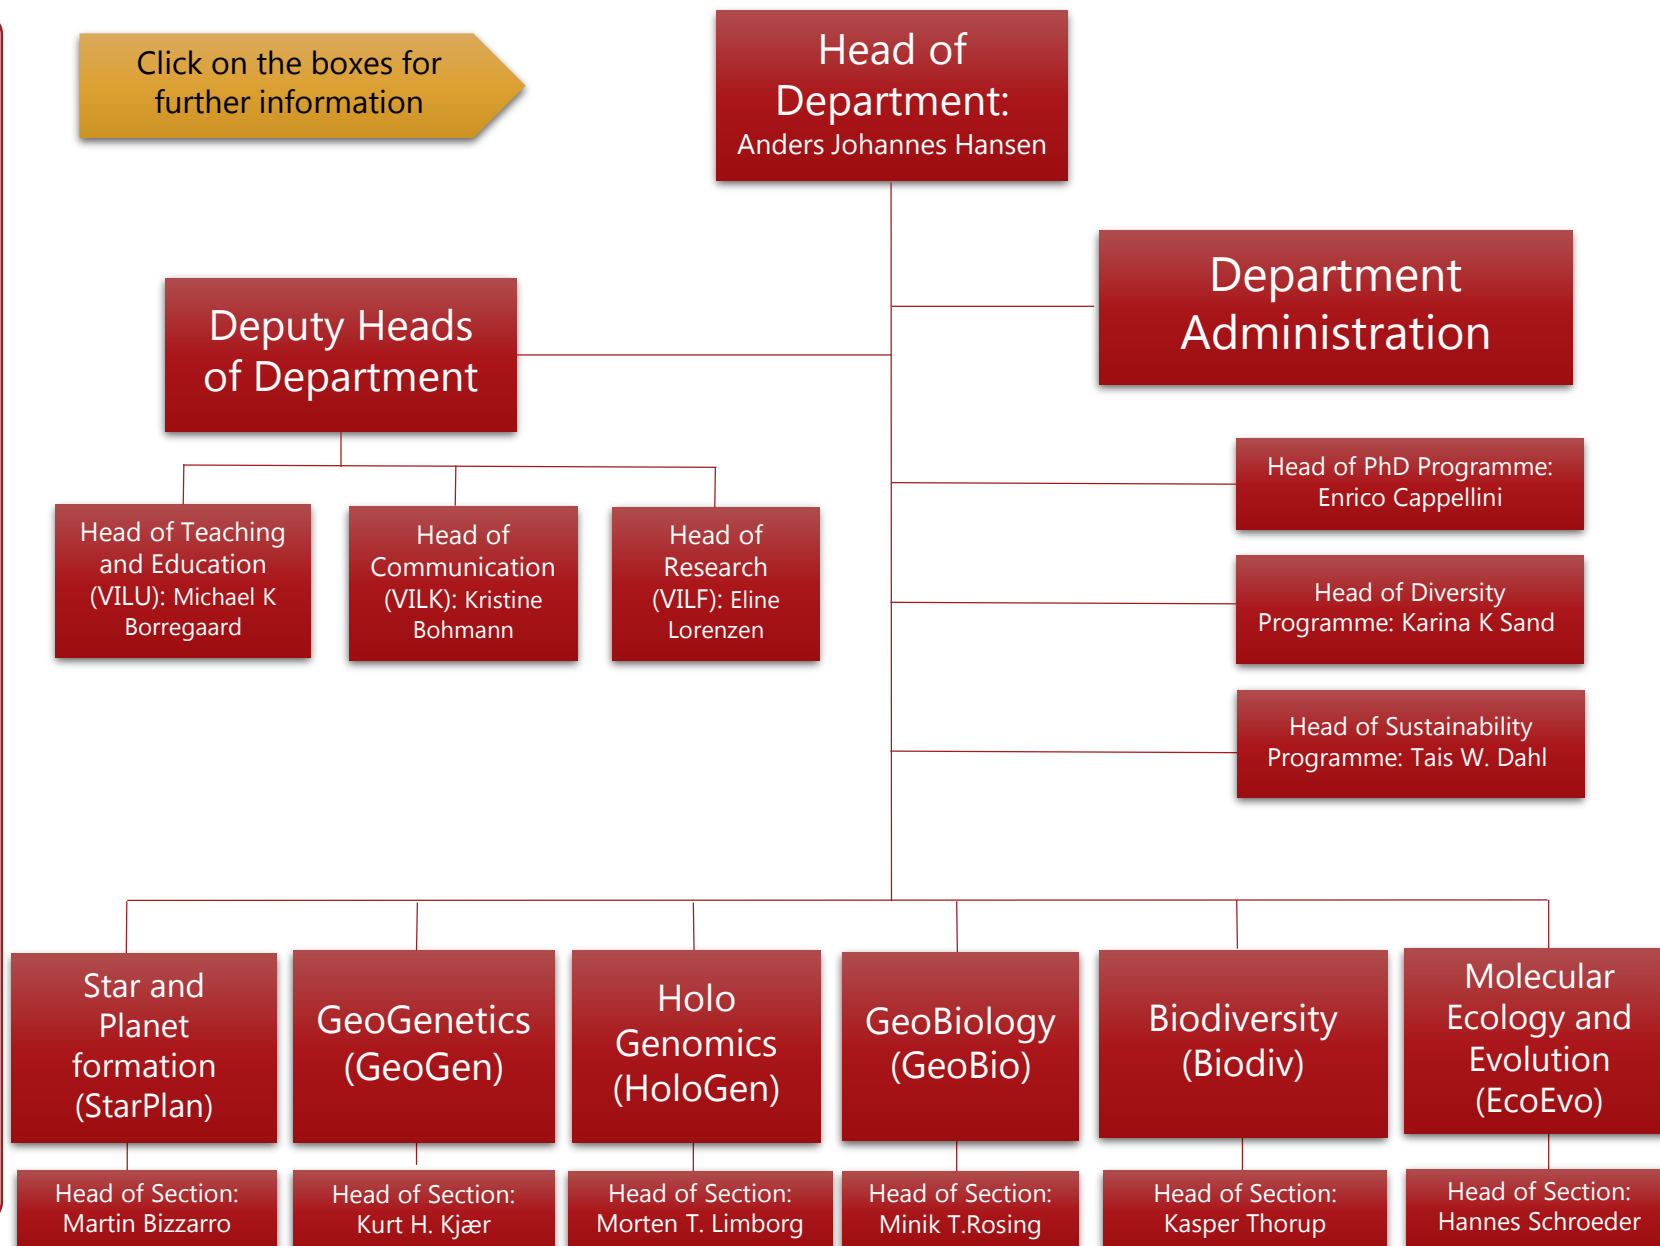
Click on the boxes for further information

Head of Department:
Anders Johannes Hansen

Department Administration

Deputy Heads of Department

Head of Teaching and Education (VILU): Michael K Borregaard

Head of Communication (VILK): Kristine Bohmann

Head of Research (VILF): Eline Lorenzen

Head of PhD Programme: Enrico Cappellini

Head of Diversity Programme: Karina K Sand

Head of Sustainability Programme: Tais W. Dahl

Star and Planet formation (StarPlan)

Head of Section: Martin Bizzarro

GeoGenetics (GeoGen)

Head of Section: Kurt H. Kjær

Holo Genomics (HoloGen)

Head of Section: Morten T. Limborg

GeoBiology (GeoBio)

Head of Section: Minik T.Rosing

Biodiversity (Biodiv)

Head of Section: Kasper Thorup

Molecular Ecology and Evolution (EcoEvo)

Head of Section: Hannes Schroeder